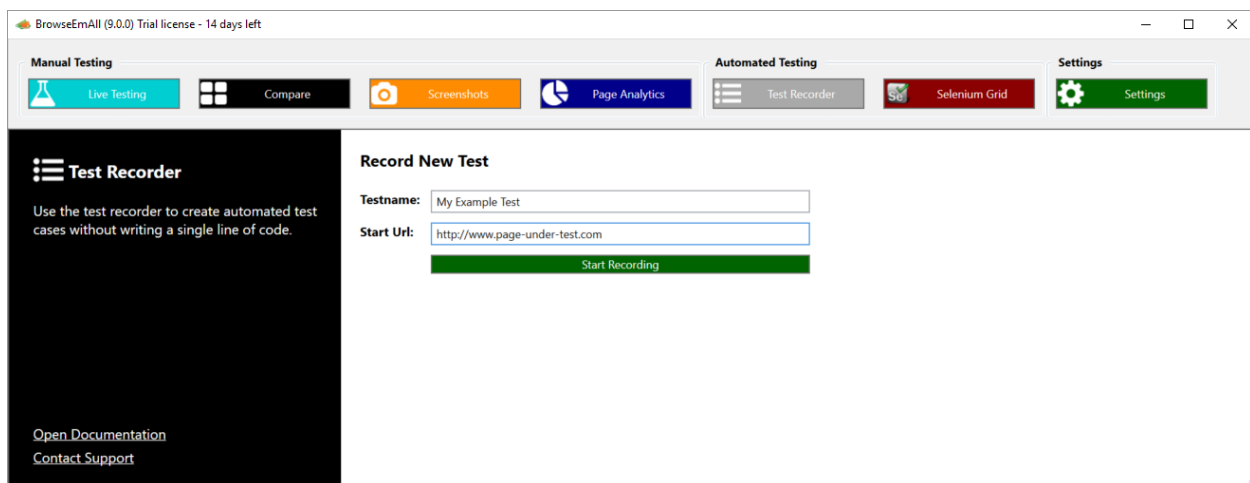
BrowseEmAll (9.0.0) Trial license - 14 days left

Manual Testing

Live Testing

Compare

Screenshots

Page Analytics

Automated Testing

Test Recorder

Selenium Grid

Settings

Settings

Test Recorder

Use the test recorder to create automated test cases without writing a single line of code.

Open Documentation

Contact Support

Record New Test

Testname: My Example Test

Start Url: http://www.page-under-test.com

Start Recording